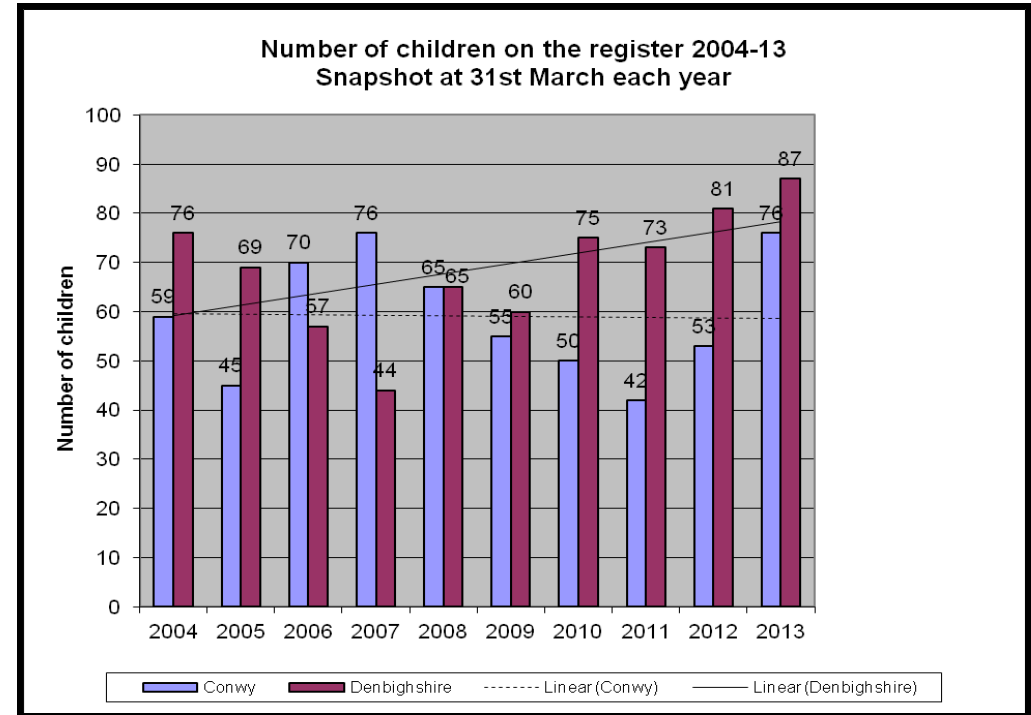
Number of children on the register 2004-13
Snapshot at 31st March each year

100
90
80
70
60
50
40
30
20
10
0

Number of children

59 76
45 69
70 57
76 44
65 65
55 60
50 75
42 73
53 81
76 87

2004 2005 2006 2007 2008 2009 2010 2011 2012 2013

Conwy
Denbighshire
Linear (Conwy)
Linear (Denbighshire)